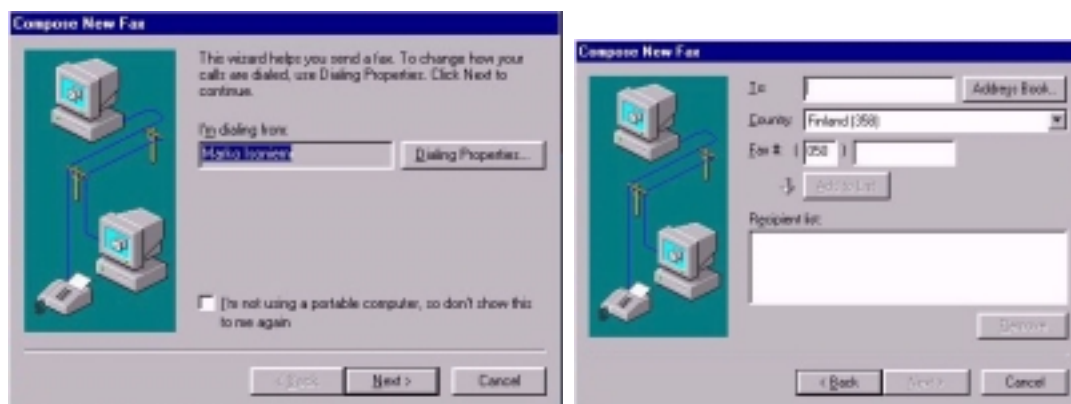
Compose New Fax

This wizard helps you send a fax. To change how your calls are dialed, use Dialing Properties. Click Next to continue.

I'm dialing from:

Matka Ioniesi

Dialing Properties...

I'm not using a portable computer, so don't show this to me again

< Back

Next >

Cancel

Compose New Fax

To:

Address Book...

Country: Finland (358)

Fax #: ( 358 )

Add to List

Recipient list:

Remove

< Back

Next >

Cancel